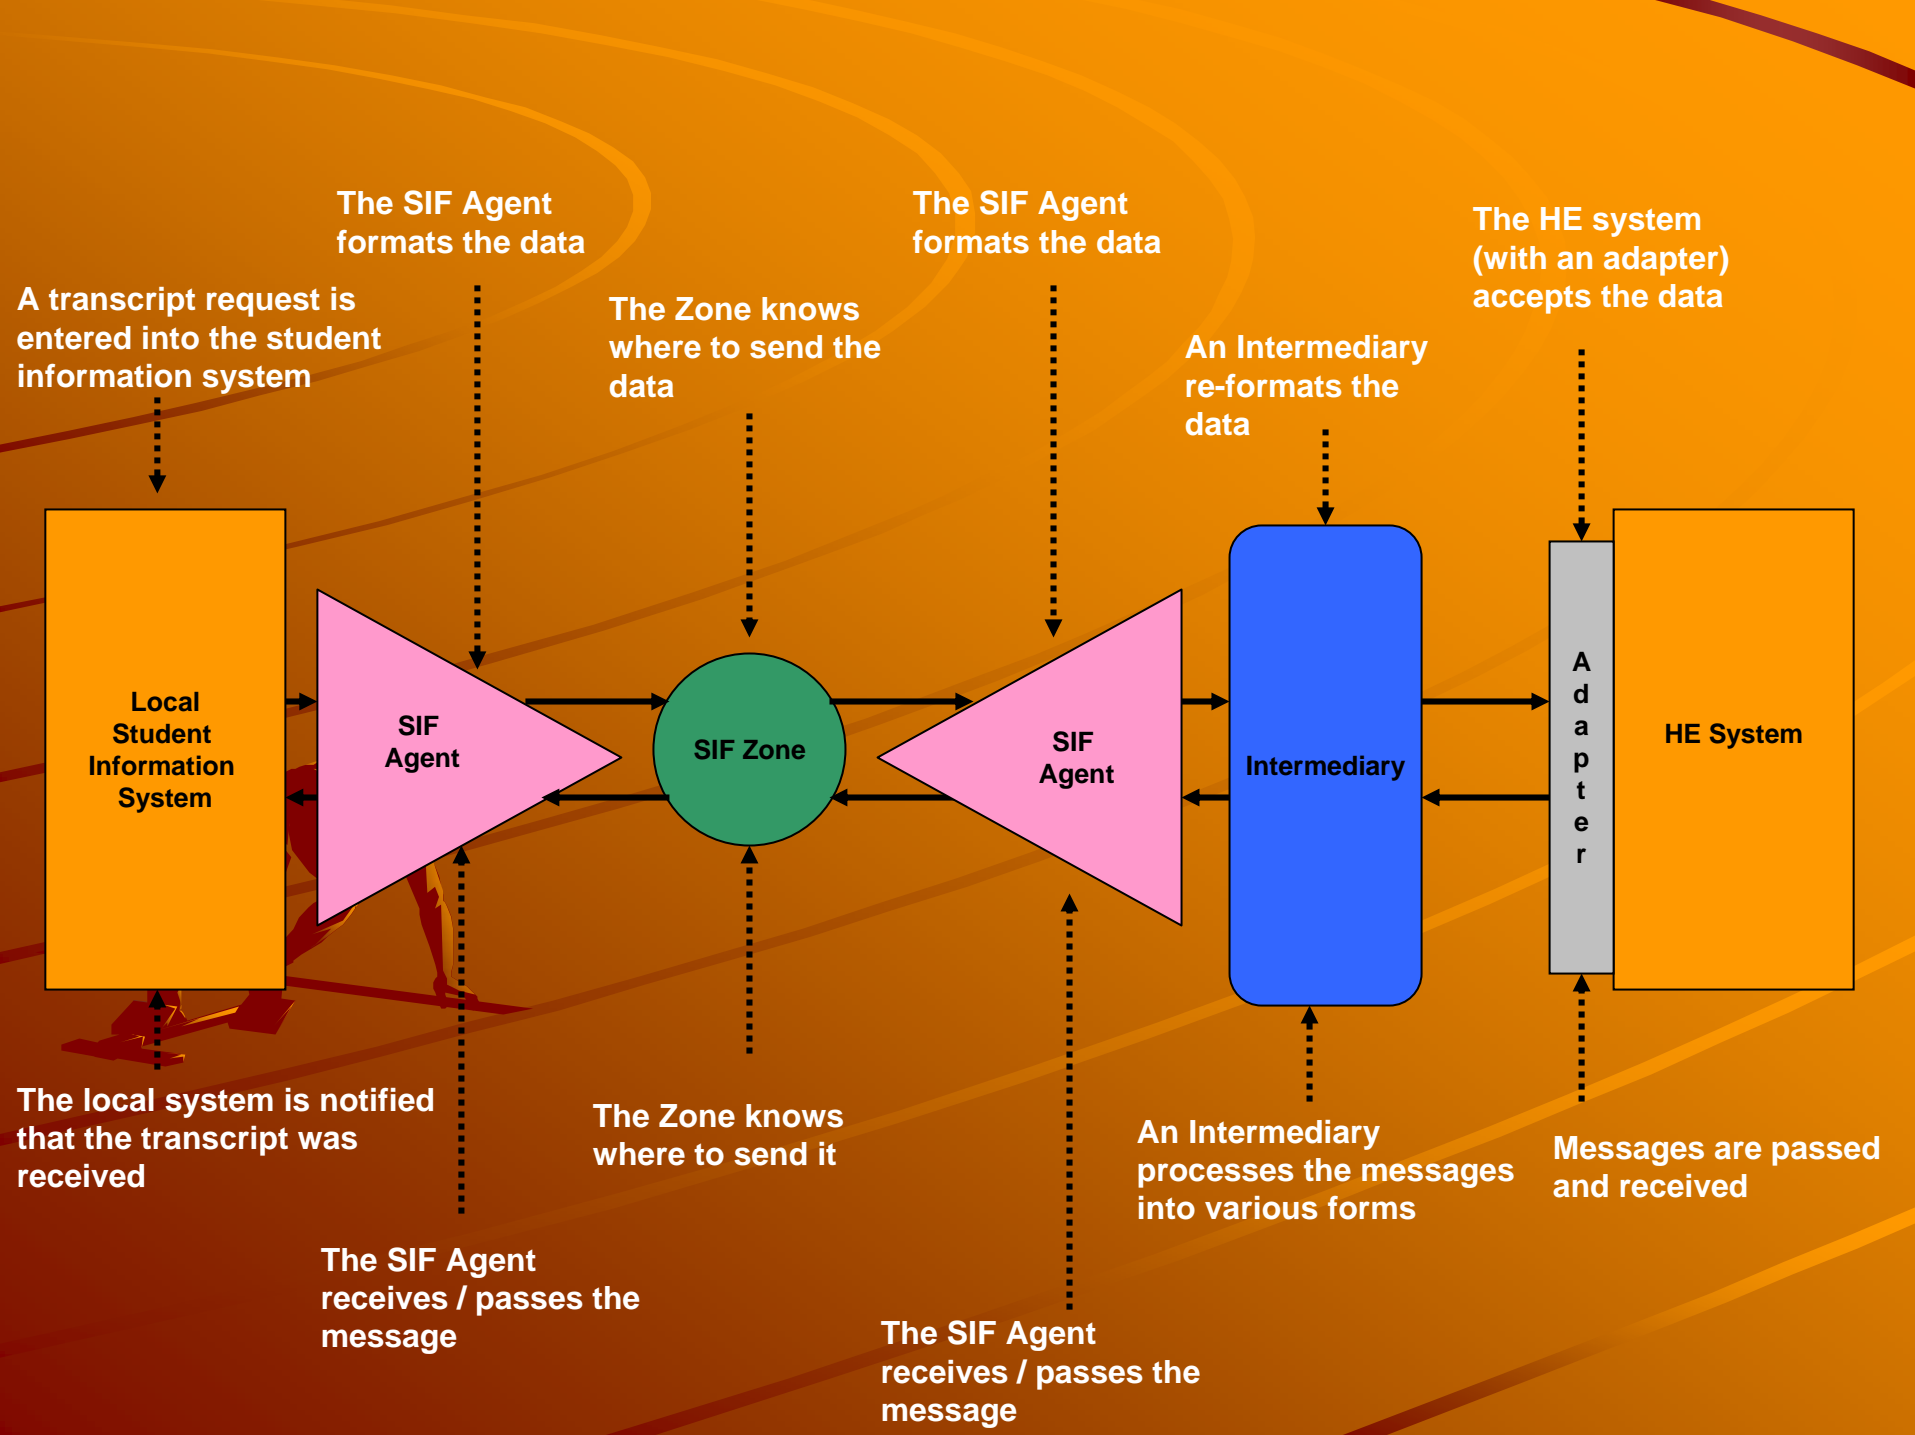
The SIF Agent formats the data

The SIF Agent formats the data

The HE system (with an adapter) accepts the data

A transcript request is entered into the student information system

The Zone knows where to send the data

An Intermediary re-formats the data

Local Student Information System

SIF Agent

SIF Zone

SIF Agent

Intermediary

A d a p t e r

HE System

The local system is notified that the transcript was received

The Zone knows where to send it

An Intermediary processes the messages into various forms

Messages are passed and received

The SIF Agent receives / passes the message

The SIF Agent receives / passes the message